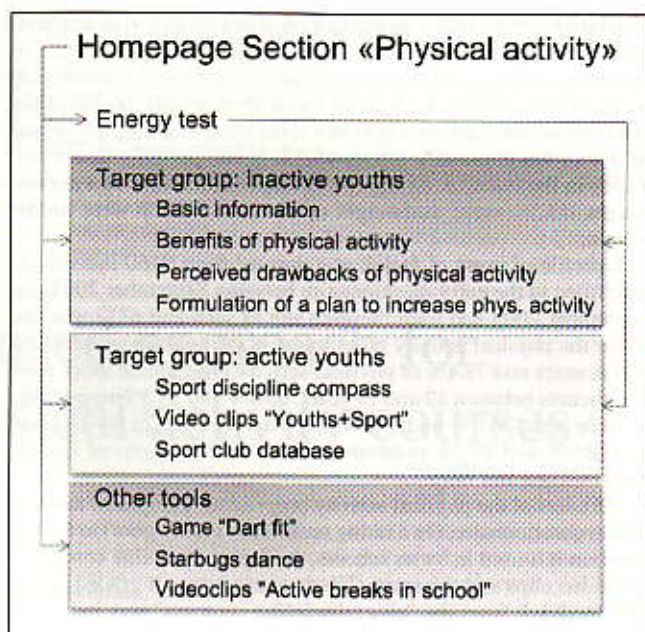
Homepage Section «Physical activity»

Energy test

Target group: inactive youths
Basic information
Benefits of physical activity
Perceived drawbacks of physical activity
Formulation of a plan to increase phys. activity

Target group: active youths
Sport discipline compass
Video clips "Youths+Sport"
Sport club database

Other tools
Game "Dart fit"
Starbugs dance
Videoclips "Active breaks in school"